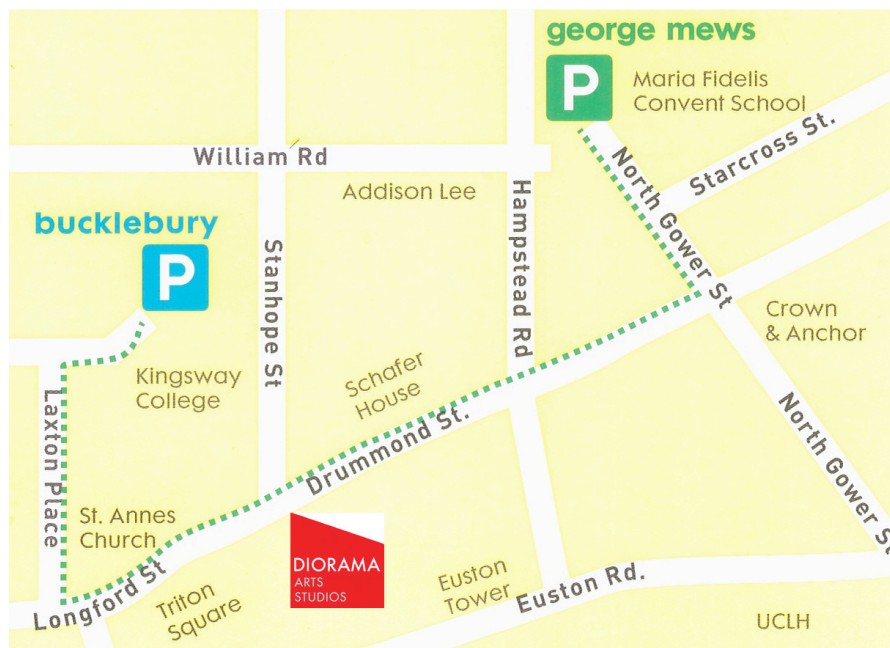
george mews

P

Maria Fidelis Convent School

William Rd

Starcross St.

Addison Lee

North Gower St

bucklebury

P

Hampstead Rd

Stanhope St

Crown & Anchor

Kingsway College

Schafer House

Laxton Place

Drummond St.

North Gower St

St. Annes Church

DIORAMA ARTS STUDIOS

Longford St

Triton Square

Euston Tower

Euston Rd.

UCLH